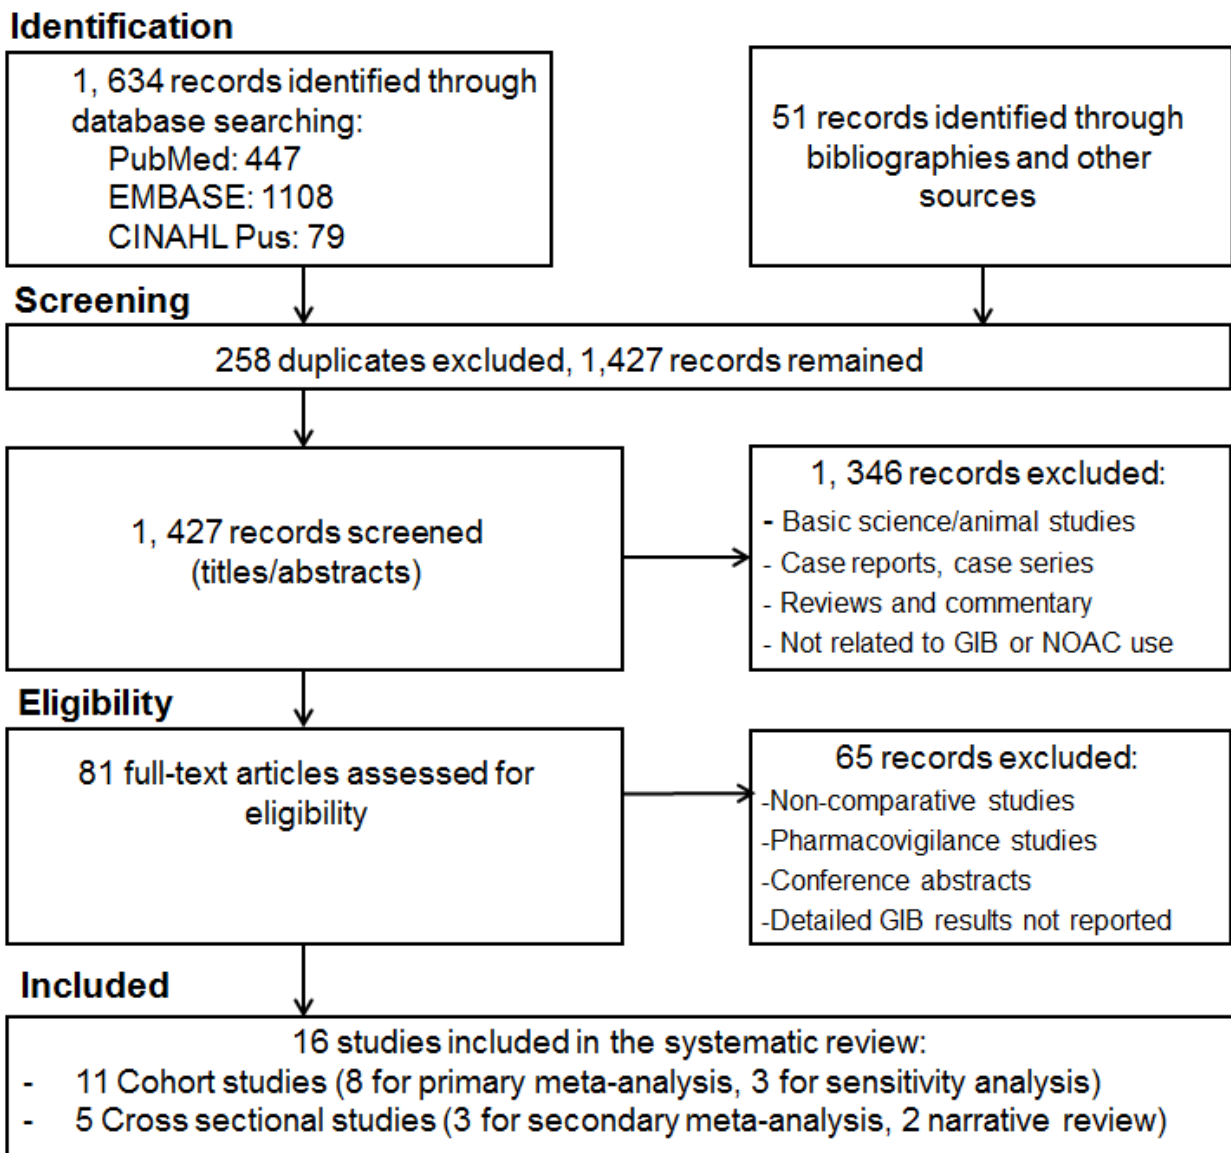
Identification

1, 634 records identified through database searching:
PubMed: 447
EMBASE: 1108
CINAHL Pus: 79

51 records identified through bibliographies and other sources

Screening

258 duplicates excluded, 1,427 records remained

1, 427 records screened (titles/abstracts)

1, 346 records excluded:
- Basic science/animal studies
- Case reports, case series
- Reviews and commentary
- Not related to GIB or NOAC use

Eligibility

81 full-text articles assessed for eligibility

65 records excluded:
-Non-comparative studies
-Pharmacovigilance studies
-Conference abstracts
-Detailed GIB results not reported

Included

16 studies included in the systematic review:
- 11 Cohort studies (8 for primary meta-analysis, 3 for sensitivity analysis)
- 5 Cross sectional studies (3 for secondary meta-analysis, 2 narrative review)